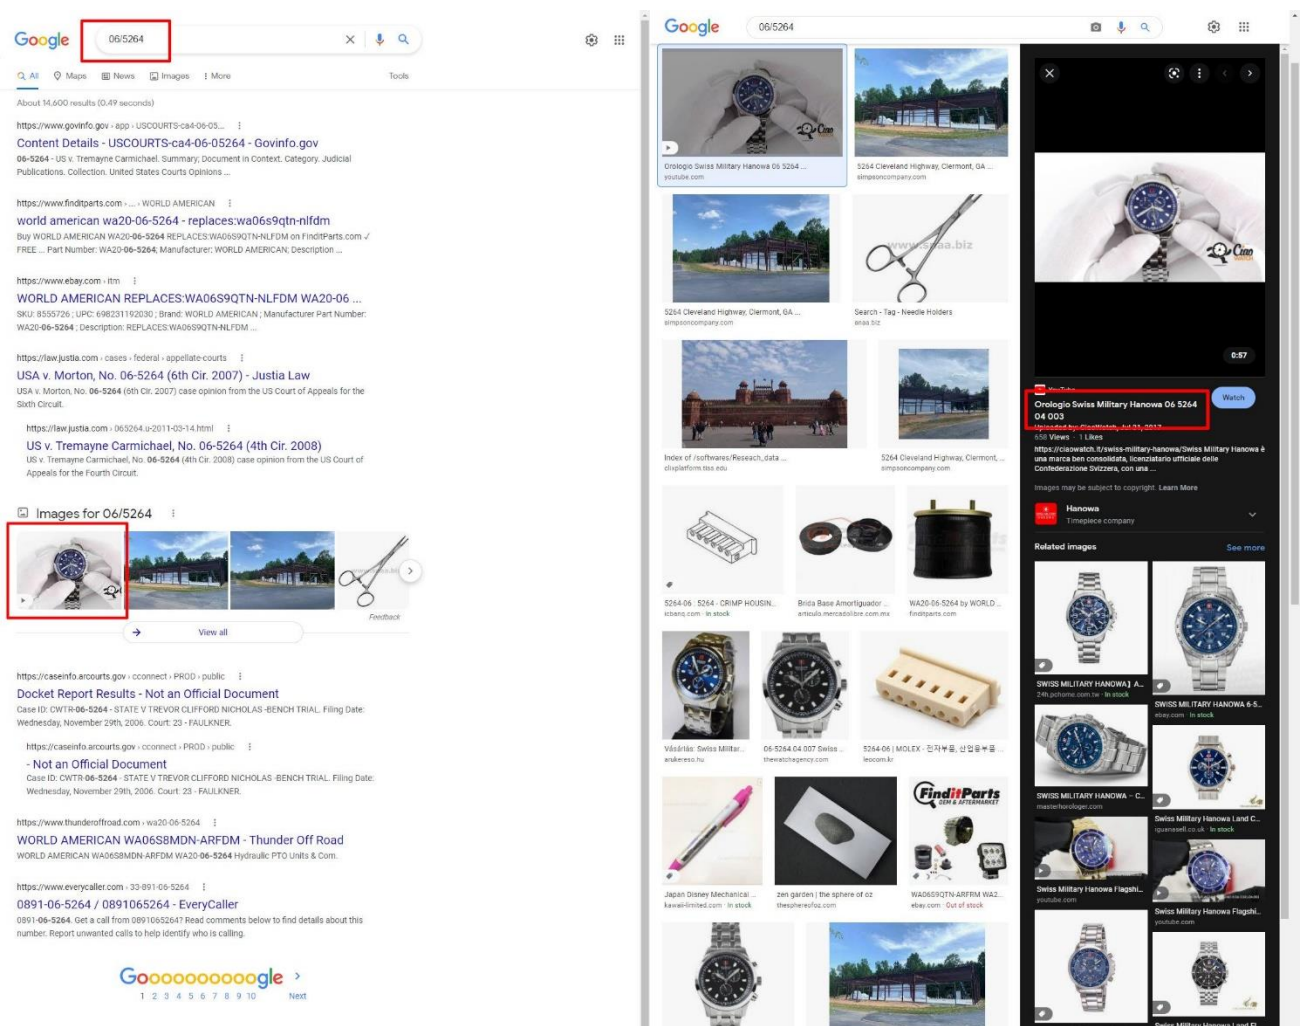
Google 06/5264

All Maps News Images More Tools

About 14,600 results (0.49 seconds)

https://www.govinfo.gov › app › USCOURTS-ca4-06-05...
Content Details - USCOURTS-ca4-06-05264 - Govinfo.gov
06-5264 - US v. Tremayne Carmichael. Summary; Document in Context. Category. Judicial Publications. Collection. United States Courts Opinions ...

https://www.finditparts.com › ... › WORLD AMERICAN
world american wa20-06-5264 - replaces:wa06s9qtn-nlfdm
Buy WORLD AMERICAN WA20-06-5264 REPLACES:WA06S9QTN-NLFDM on FinditParts.com ✓ FREE ... Part Number: WA20-06-5264; Manufacturer: WORLD AMERICAN; Description ...

https://www.ebay.com › itm
WORLD AMERICAN REPLACES:WA06S9QTN-NLFDM WA20-06 ...
SKU: 8555726 ; UPC: 698231192030 ; Brand: WORLD AMERICAN ; Manufacturer Part Number: WA20-06-5264 ; Description: REPLACES:WA06S9QTN-NLFDM ...

https://law.justia.com › cases › federal › appellate-courts
USA v. Morton, No. 06-5264 (6th Cir. 2007) - Justia Law
USA v. Morton, No. 06-5264 (6th Cir. 2007) case opinion from the US Court of Appeals for the Sixth Circuit.

https://law.justia.com › 065264.u-2011-03-14.html
US v. Tremayne Carmichael, No. 06-5264 (4th Cir. 2008)
US v. Tremayne Carmichael, No. 06-5264 (4th Cir. 2008) case opinion from the US Court of Appeals for the Fourth Circuit.

Images for 06/5264

Feedback

View all

https://caseinfo.arcourts.gov › cconnect › PROD › public
Docket Report Results - Not an Official Document
Case ID: CWTR-06-5264 - STATE V TREVOR CLIFFORD NICHOLAS -BENCH TRIAL. Filing Date: Wednesday, November 29th, 2006. Court: 23 - FAULKNER.

https://caseinfo.arcourts.gov › cconnect › PROD › public
- Not an Official Document
Case ID: CWTR-06-5264 - STATE V TREVOR CLIFFORD NICHOLAS -BENCH TRIAL. Filing Date: Wednesday, November 29th, 2006. Court: 23 - FAULKNER.

https://www.thunderoffroad.com › wa20-06-5264
WORLD AMERICAN WA06S8MDN-ARFDM - Thunder Off Road
WORLD AMERICAN WA06S8MDN-ARFDM WA20-06-5264 Hydraulic PTO Units & Com.

https://www.everycaller.com › 33-891-06-5264
0891-06-5264 / 0891065264 - EveryCaller
0891-06-5264. Get a call from 08910652647 Read comments below to find details about this number. Report unwanted calls to help identify who is calling.

Goooooooooogle
1 2 3 4 5 6 7 8 9 10 Next

Google 06/5264

Orologio Swiss Military Hanowa 06 5264 ...
youtube.com
5264 Cleveland Highway, Clermont, GA ...
simpsoncompany.com
5264 Cleveland Highway, Clermont, GA ...
simpsoncompany.com
Search - Tag - Needle Holders
anaa.biz
Index of /softwares/Reseach_data ...
clixplatform.tiss.edu
5264 Cleveland Highway, Clermont, ...
simpsoncompany.com
5264-06 : 5264 - CRIMP HOUSIN...
icbanq.com · In stock
Brida Base Amortiguador ...
articulo.mercadolibre.com.mx
WA20-06-5264 by WORLD ...
finditparts.com
Vásárlás: Swiss Militar...
arukereso.hu
06-5264.04.007 Swiss ...
thewatchagency.com
5264-06 | MOLEX - 전자부품, 산업부품 ...
lescom.kr
Japan Disney Mechanical ...
kawaii-limited.com · In stock
zen garden | the sphere of oz
thesphereofoz.com
FinditParts OEM & AFTERMARKET
WA06S9QTN-ARFRM WA2...
ebay.com · Out of stock

0:57
YouTube
Orologio Swiss Military Hanowa 06 5264 04 003
Watch
Uploaded by CiaoWatch, Jul 21, 2017
658 Views · 1 Likes
https://ciaowatch.it/swiss-military-hanowa/Swiss Military Hanowa è una marca ben consolidata, licenziataria ufficiale delle Confederazione Svizzera, con una ...
Images may be subject to copyright. Learn More
Hanowa
Timepiece company
Related images
See more
SWISS MILITARY HANOWA] A...
24h.pchome.com.tw · In stock
SWISS MILITARY HANOWA 6-5...
ebay.com · In stock
SWISS MILITARY HANOWA - C...
masterhorologer.com
Swiss Military Hanowa Land C...
iguanasell.co.uk · In stock
Swiss Military Hanowa Flagshi...
youtube.com
Swiss Military Hanowa Flagshi...
youtube.com